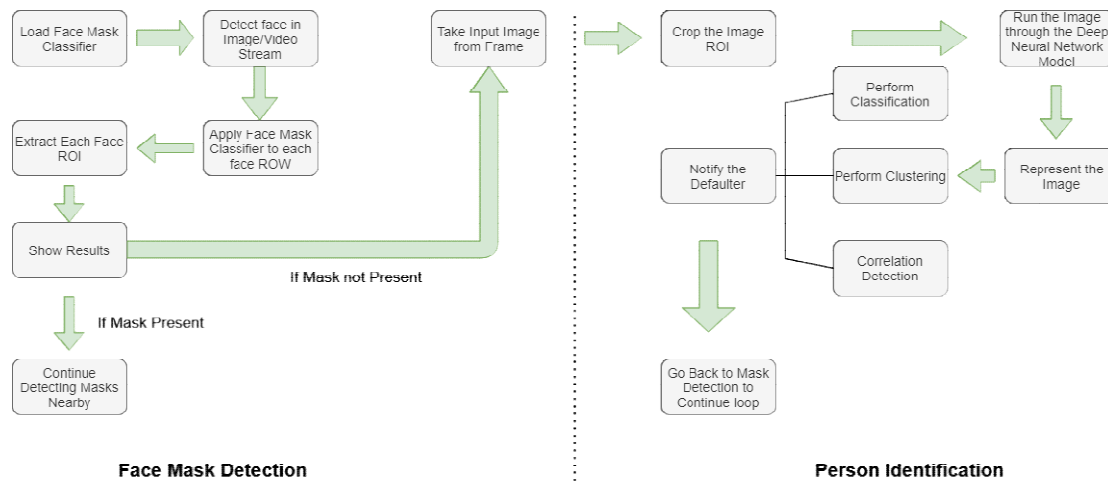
Load Face Mask Classifier

Detect face in Image/Video Stream

Take Input Image from Frame

Crop the Image ROI

Run the Image through the Deep Neural Network Model

Extract Each Face ROI

Apply Face Mask Classifier to each face ROW

Perform Classification

Notify the Defaulter

Perform Clustering

Represent the Image

Show Results

Correlation Detection

If Mask not Present

If Mask Present

Continue Detecting Masks Nearby

Go Back to Mask Detection to Continue loop

Face Mask Detection

Person Identification